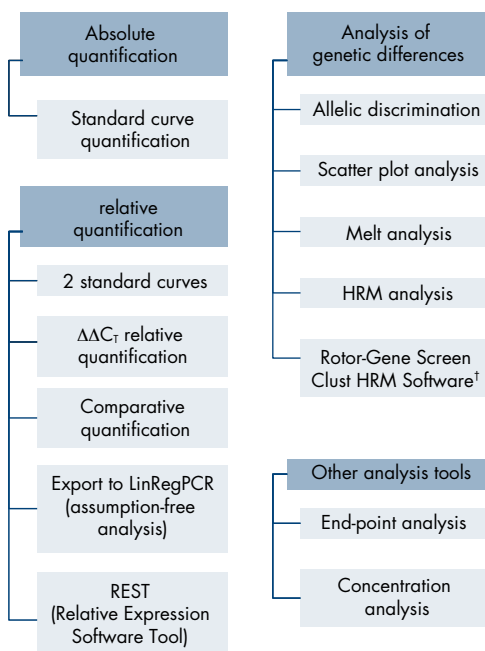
Absolute quantification

Standard curve quantification

relative quantification

2 standard curves

$\Delta\Delta C_T$ relative quantification

Comparative quantification

Export to LinRegPCR (assumption-free analysis)

REST (Relative Expression Software Tool)

Analysis of genetic differences

Allelic discrimination

Scatter plot analysis

Melt analysis

HRM analysis

Rotor-Gene Screen Clust HRM Software$^{\dagger}$

Other analysis tools

End-point analysis

Concentration analysis